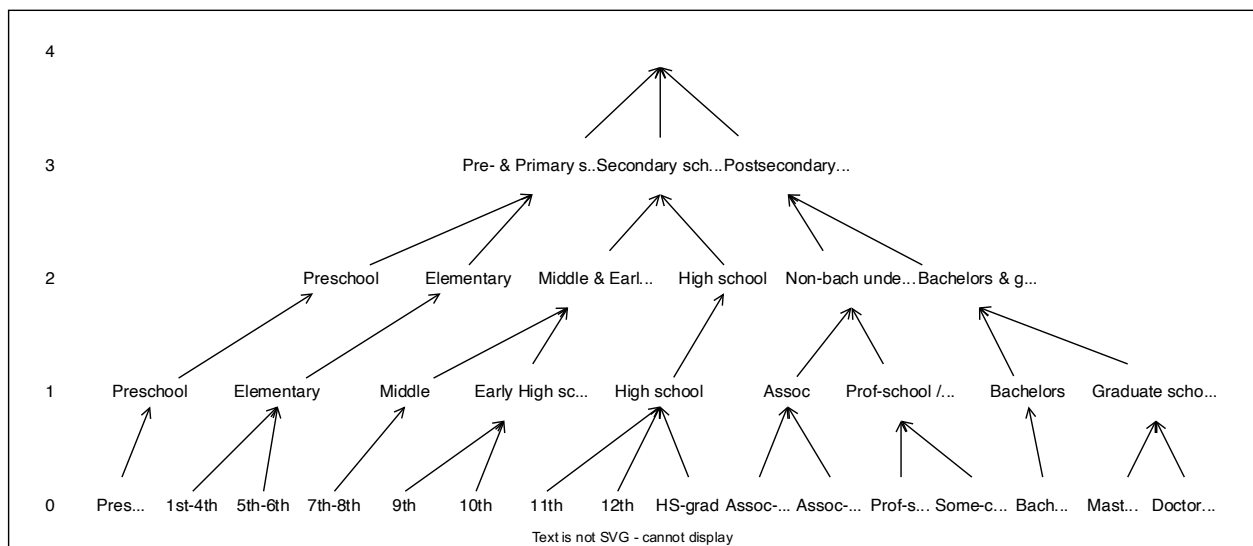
4

3

Pre- & Primary s.. Secondary sch... Postsecondary...

2

Preschool Elementary Middle & Earl... High school Non-bach unde... Bachelors & g...

1

Preschool Elementary Middle Early High sc... High school Assoc Prof-school /... Bachelors Graduate scho...

0

Pres... 1st-4th 5th-6th 7th-8th 9th 10th 11th 12th HS-grad Assoc-... Assoc-... Prof-s... Some-c... Bach... Mast... Doctor...

Text is not SVG - cannot display